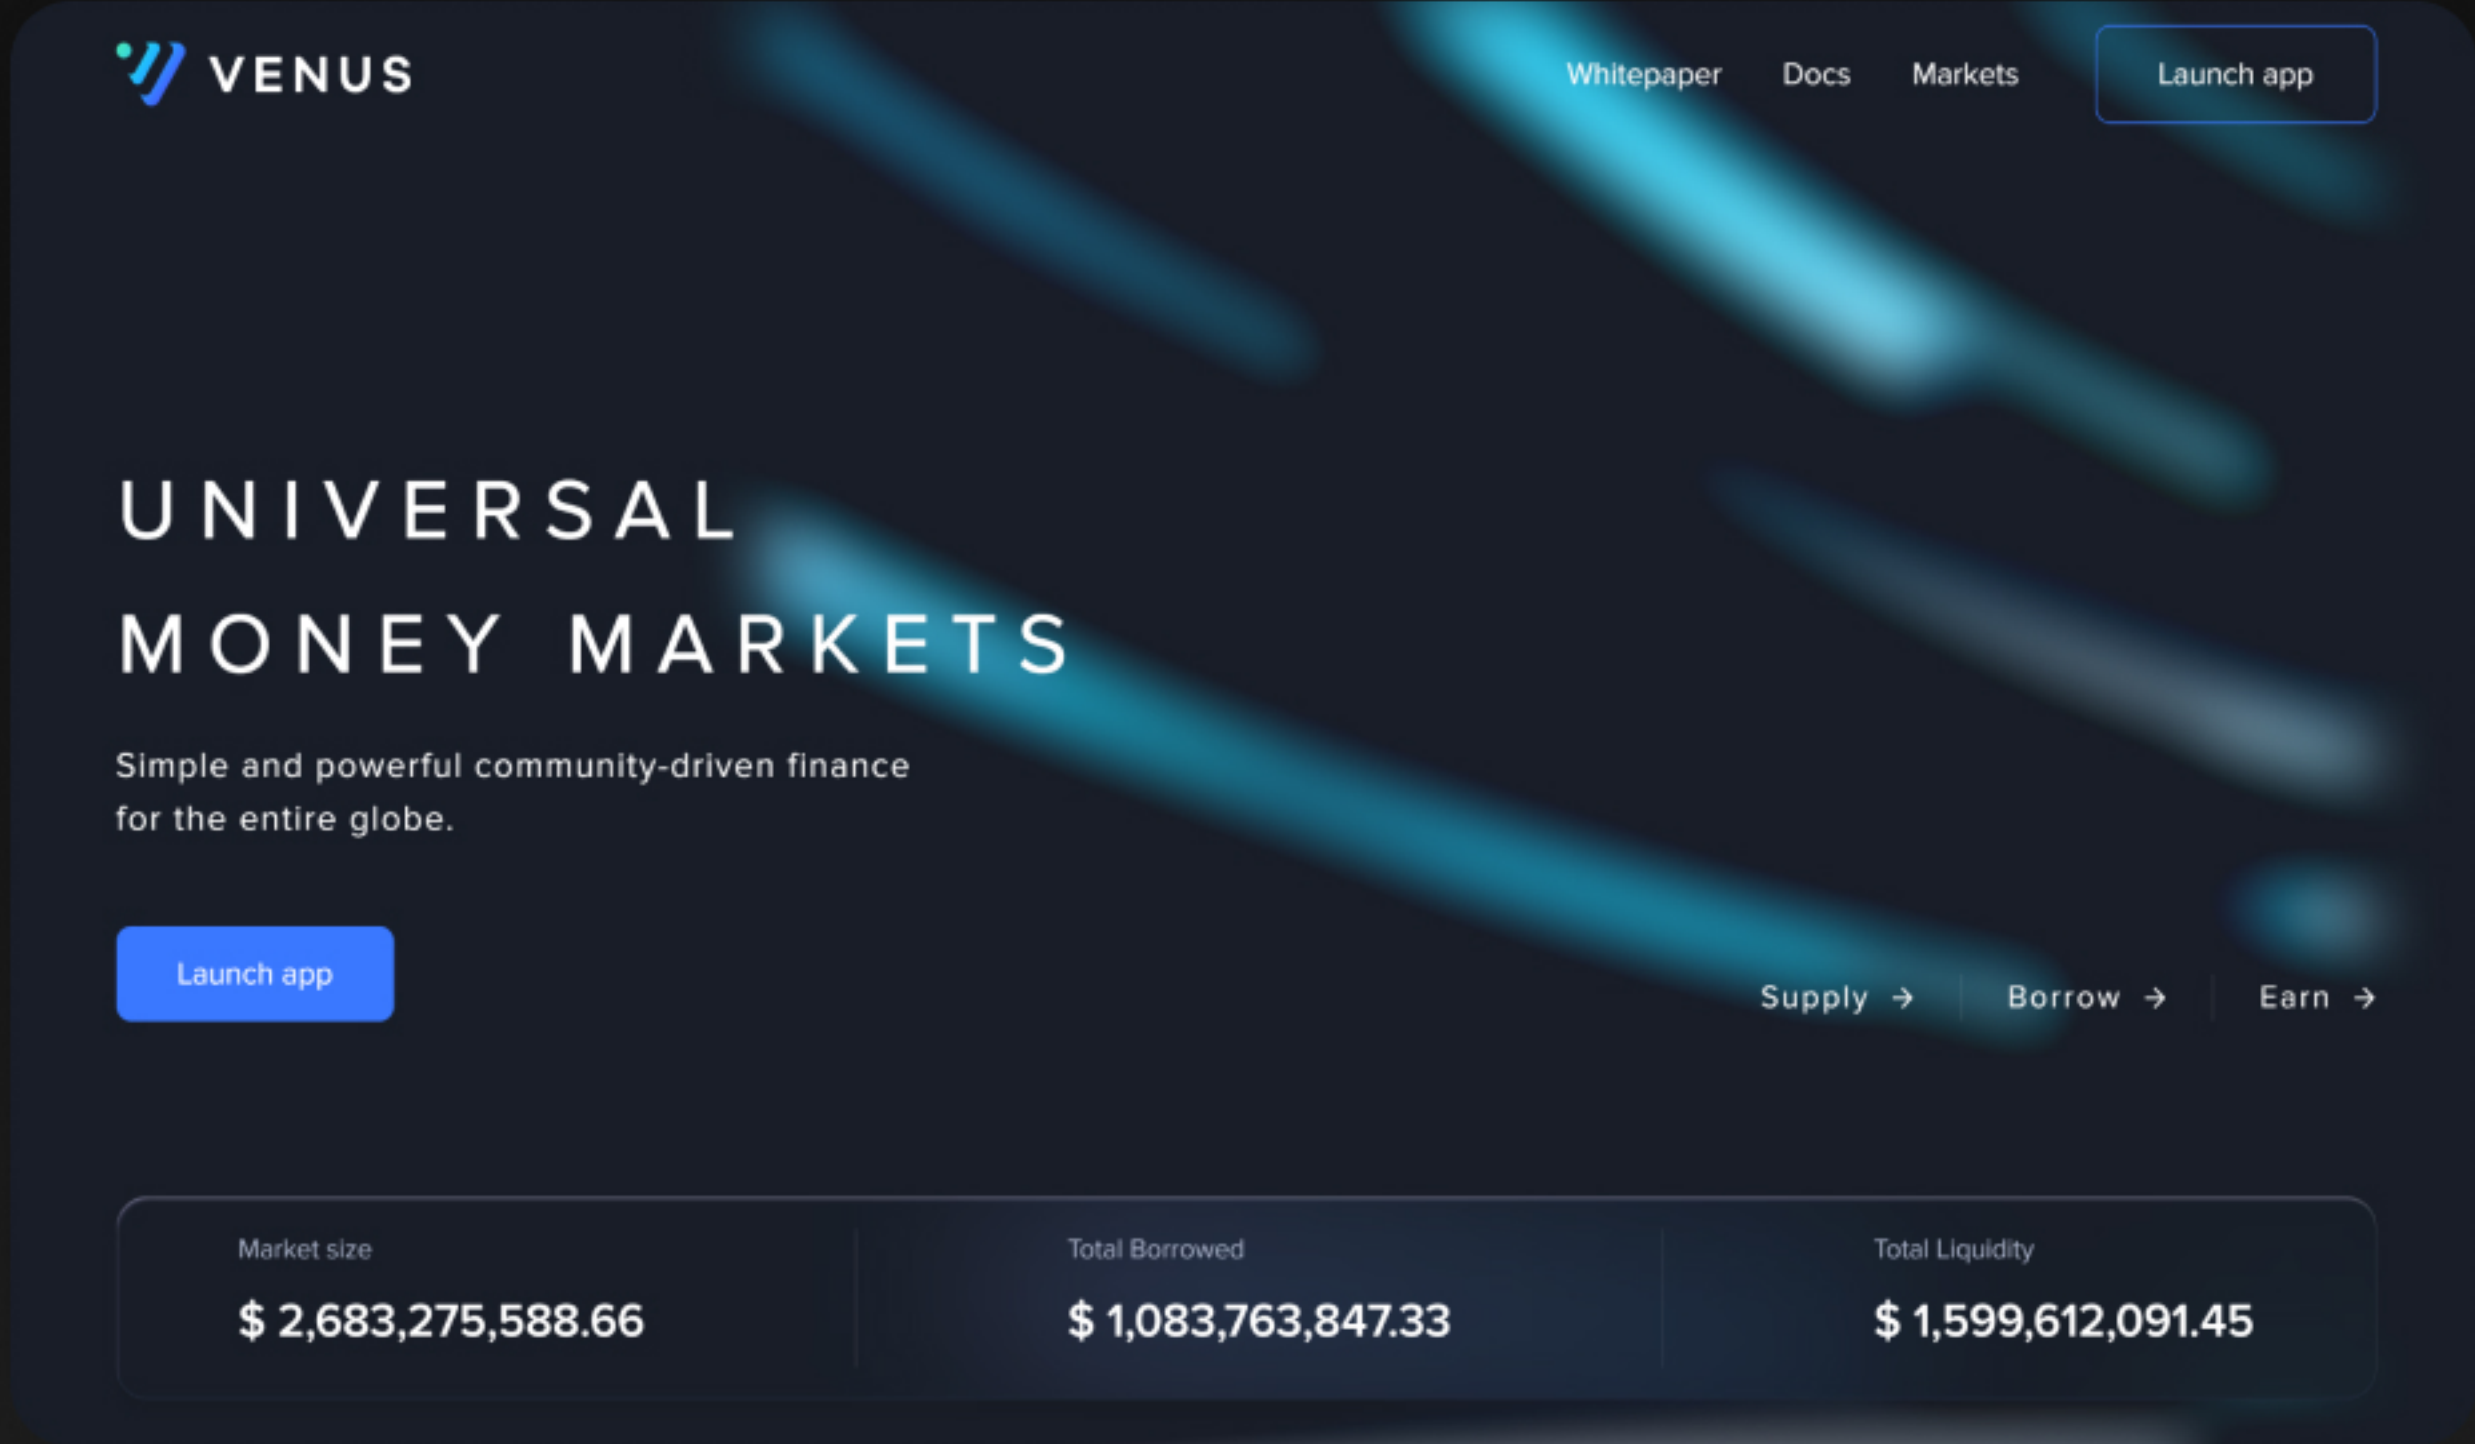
VENUS

Whitepaper Docs Markets Launch app

UNIVERSAL
MONEY MARKETS

Simple and powerful community-driven finance for the entire globe.

Launch app

Supply → Borrow → Earn →

Market size
$ 2,683,275,588.66

Total Borrowed
$ 1,083,763,847.33

Total Liquidity
$ 1,599,612,091.45